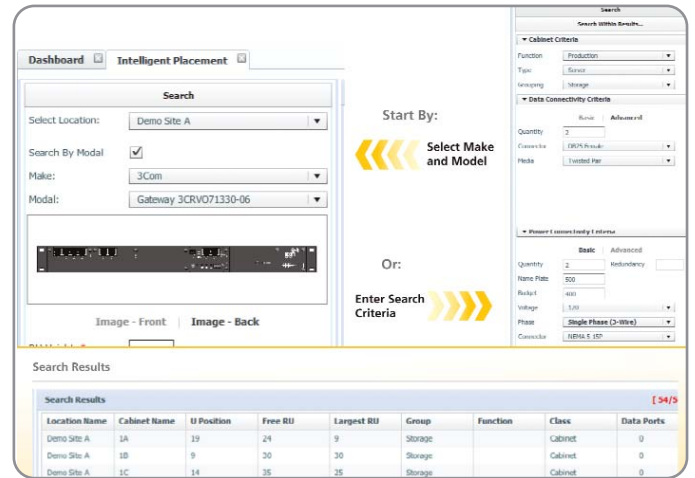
Dashboard
Intelligent Placement

Search
Select Location: Demo Site A
Search By Modal ✓
Make: 3Com
Modal: Gateway 3CRVO71330-06

Image - Front | Image - Back

Start By:
Select Make and Model

Or:
Enter Search Criteria

Search
Search Within Results...
Cabinet Criteria
Function Production
Type Server
Grouping Storage
Data Connectivity Criteria
Basic Advanced
Quantity 3
Connector DB25 Female
Media Twisted Pair

Power Connectivity Criteria
Basic Advanced
Quantity 2 Redundancy
Name Plate 500
Budget 400
Voltage 120
Phase Single Phase (2-Wire)
Connector NEMA 5-15P

Search Results

Search Results [ 54/5

| Location Name | Cabinet Name | U Position | Free RU | Largest RU | Group | Function | Class | Data Ports |
|---|---|---|---|---|---|---|---|---|
| Demo Site A | 1A | 19 | 24 | 9 | Storage | | Cabinet | 0 |
| Demo Site A | 1B | 9 | 30 | 30 | Storage | | Cabinet | 0 |
| Demo Site A | 1C | 14 | 35 | 25 | Storage | | Cabinet | 0 |